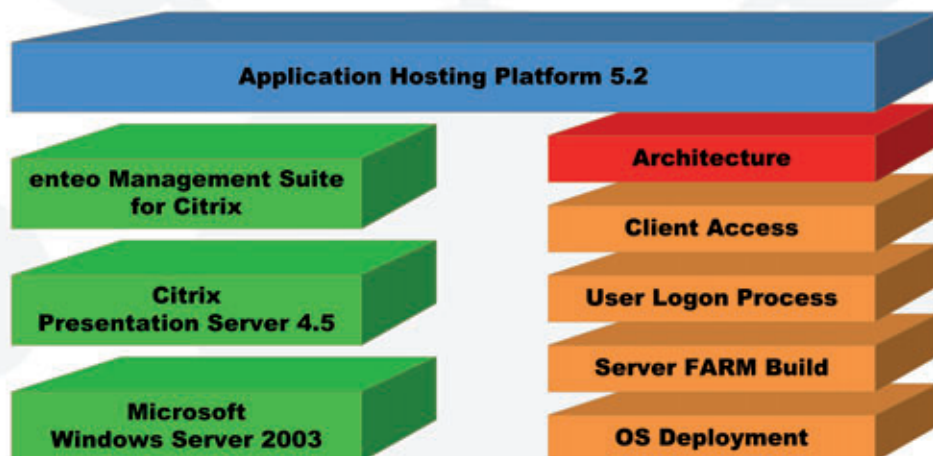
Application Hosting Platform 5.2

enteo Management Suite for Citrix

Citrix Presentation Server 4.5

Microsoft Windows Server 2003

Architecture

Client Access

User Logon Process

Server FARM Build

OS Deployment